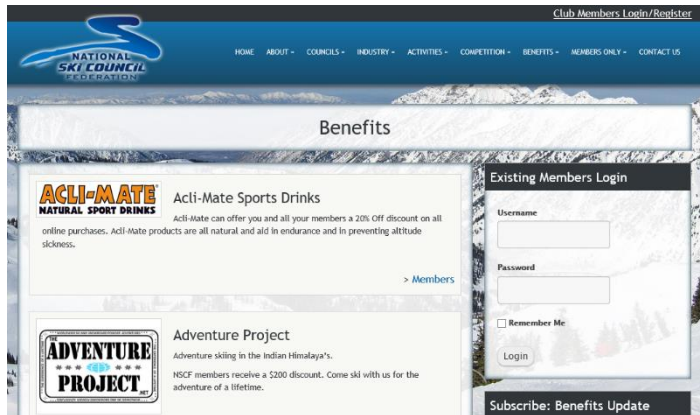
Club Members Login/Register

NATIONAL SKI COUNCIL FEDERATION

HOME ABOUT ▾ COUNCILS ▾ INDUSTRY ▾ ACTIVITIES ▾ COMPETITION ▾ BENEFITS ▾ MEMBERS ONLY ▾ CONTACT US

Benefits

ACLI-MATE NATURAL SPORT DRINKS

Acli-Mate Sports Drinks

Acli-Mate can offer you and all your members a 20% Off discount on all online purchases. Acli-Mate products are all natural and aid in endurance and in preventing altitude sickness.

> Members

THE ADVENTURE PROJECT .NET

Adventure Project

Adventure skiing in the Indian Himalaya's.

NSCF members receive a $200 discount. Come ski with us for the adventure of a lifetime.

Existing Members Login

Username

Password

Remember Me

Login

Subscribe: Benefits Update